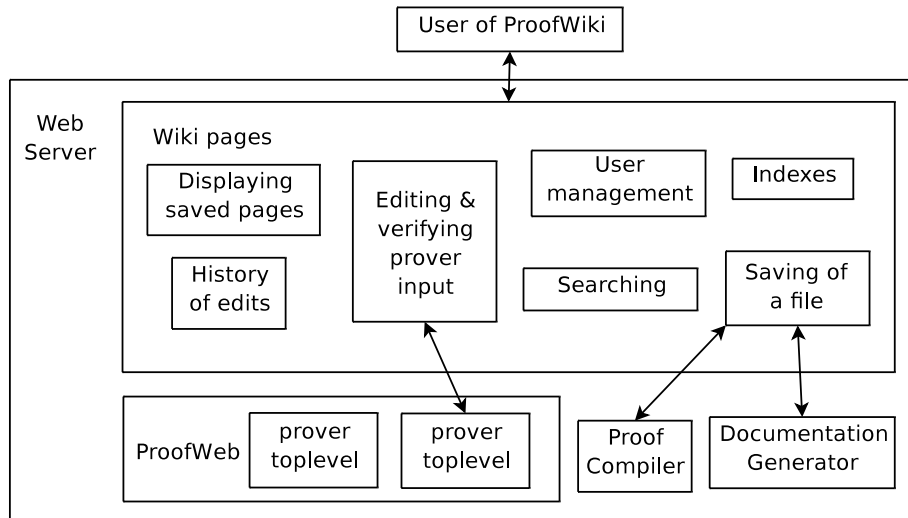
User of ProofWiki

Web Server

Wiki pages

Displaying saved pages

Editing & verifying prover input

User management

Indexes

History of edits

Searching

Saving of a file

ProofWeb

prover toplevel

prover toplevel

Proof Compiler

Documentation Generator